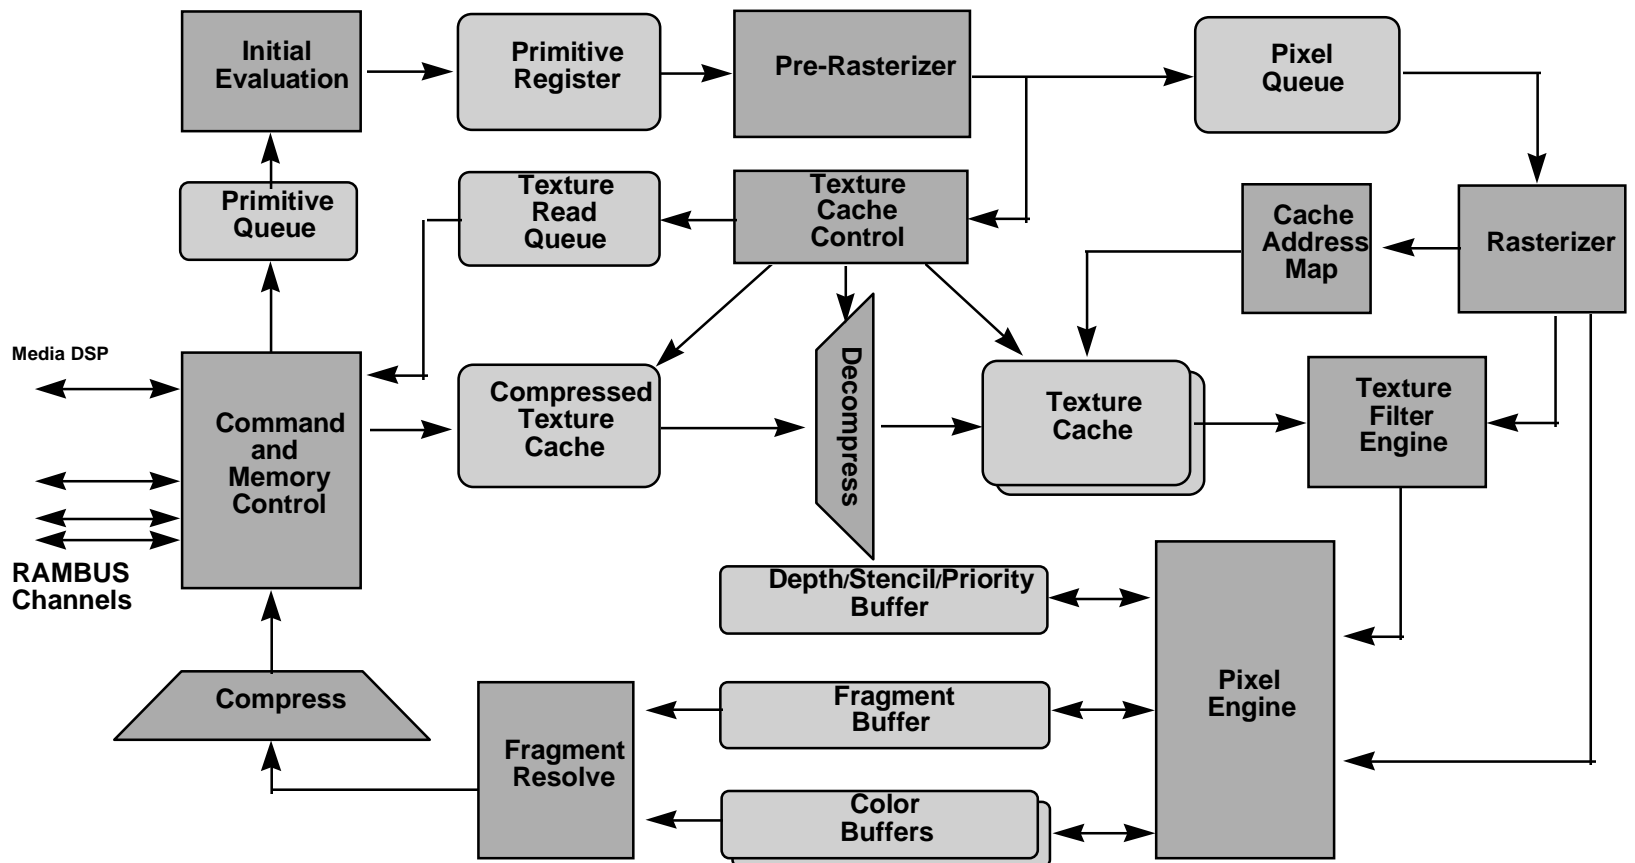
Initial Evaluation

Primitive Register

Pre-Rasterizer

Pixel Queue

Primitive Queue

Texture Read Queue

Texture Cache Control

Cache Address Map

Rasterizer

Media DSP

Command and Memory Control

Compressed Texture Cache

Decompress

Texture Cache

Texture Filter Engine

RAMBUS Channels

Depth/Stencil/Priority Buffer

Pixel Engine

Compress

Fragment Resolve

Fragment Buffer

Color Buffers